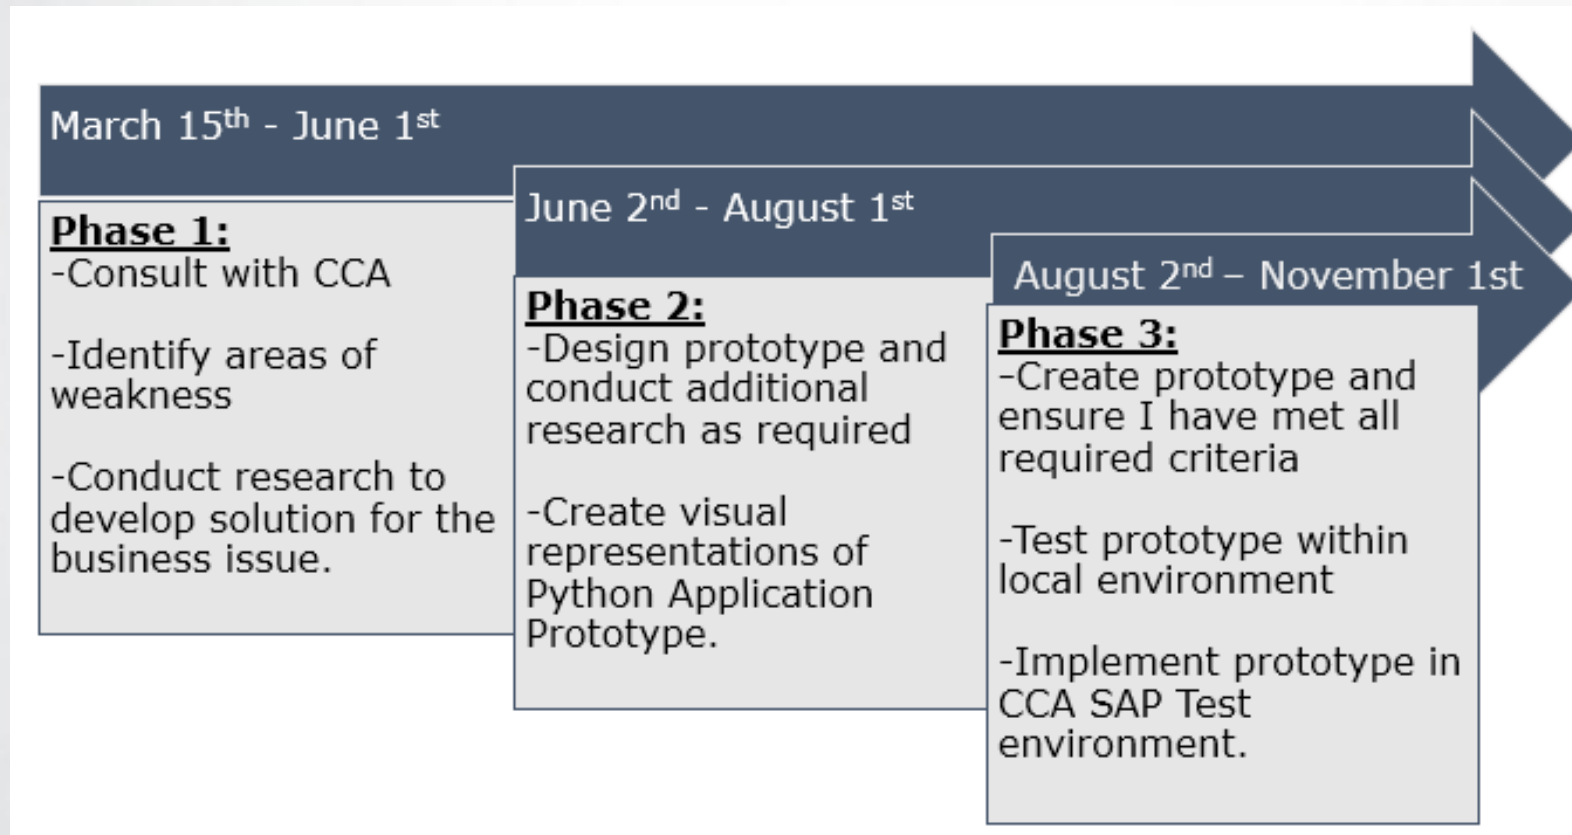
March 15$^{th}$ - June 1$^{st}$

Phase 1:
-Consult with CCA

-Identify areas of weakness

-Conduct research to develop solution for the business issue.

June 2$^{nd}$ - August 1$^{st}$

Phase 2:
-Design prototype and conduct additional research as required

-Create visual representations of Python Application Prototype.

August 2$^{nd}$ – November 1st

Phase 3:
-Create prototype and ensure I have met all required criteria

-Test prototype within local environment

-Implement prototype in CCA SAP Test environment.